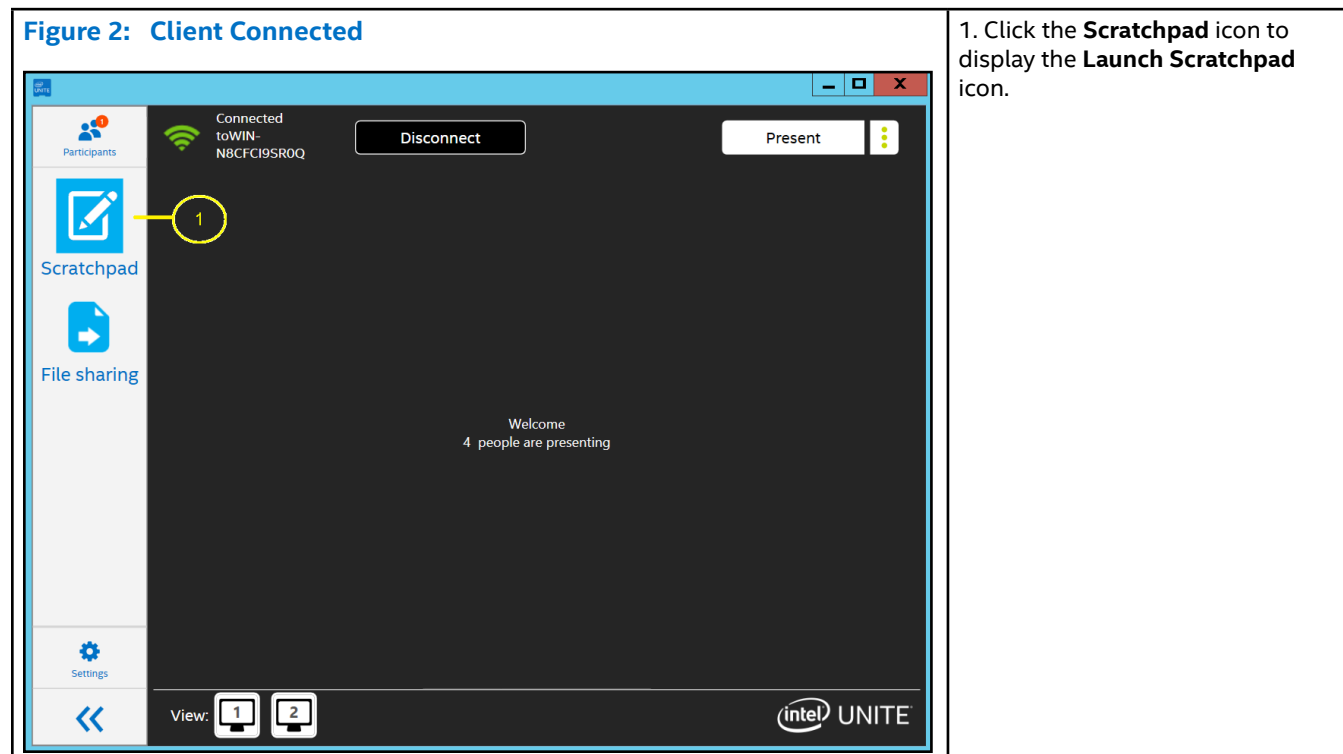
Figure 2: Client Connected

| | |
|---|---|
| intel UNITE<br>Participants 1<br>Connected toWIN-N8CFCI9SR0Q<br>Disconnect<br>Present<br>Scratchpad<br>1<br>File sharing<br>Welcome<br>4 people are presenting<br>Settings<br>«<br>View: 1 2<br>intel UNITE | 1. Click the **Scratchpad** icon to display the **Launch Scratchpad** icon. |